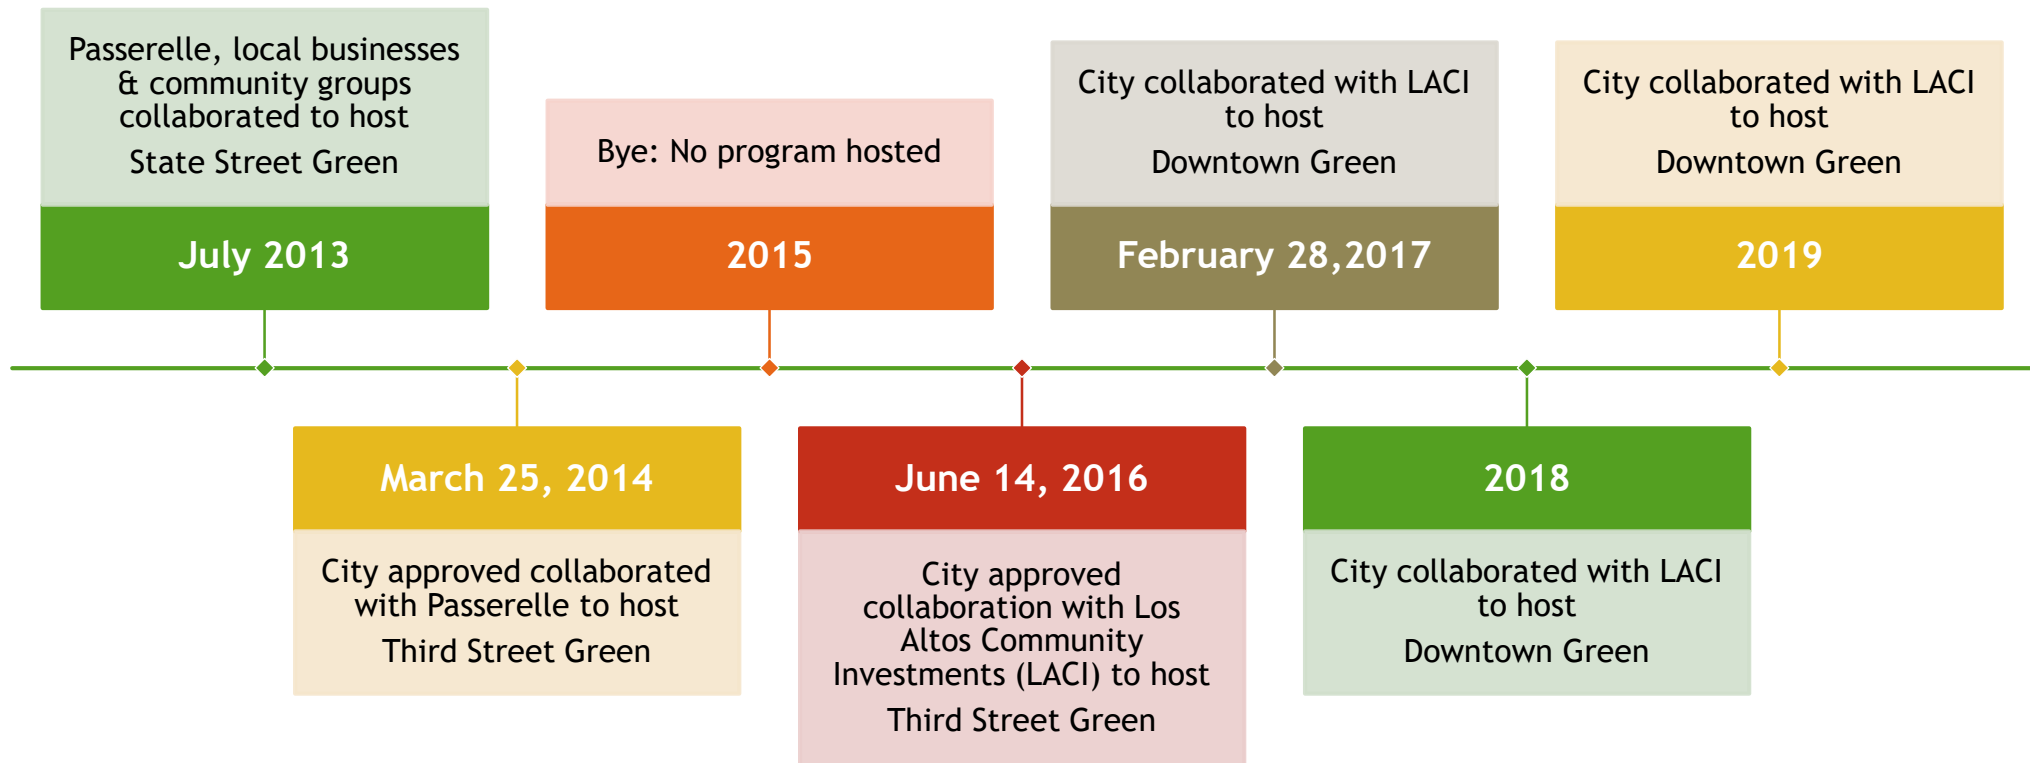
Passerelle, local businesses & community groups collaborated to host

State Street Green

July 2013

March 25, 2014

City approved collaborated with Passerelle to host

Third Street Green

Bye: No program hosted

2015

June 14, 2016

City approved collaboration with Los Altos Community Investments (LACI) to host

Third Street Green

City collaborated with LACI to host

Downtown Green

February 28,2017

2018

City collaborated with LACI to host

Downtown Green

City collaborated with LACI to host

Downtown Green

2019